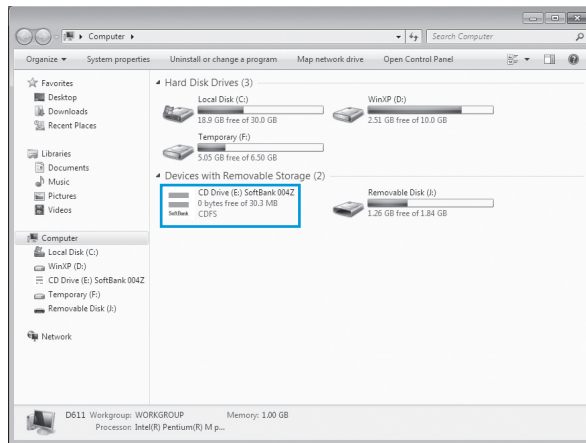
Computer ▸

Search Computer

Organize ▾ System properties Uninstall or change a program Map network drive Open Control Panel

Favorites
Desktop
Downloads
Recent Places

Libraries
Documents
Music
Pictures
Videos

Computer
Local Disk (C:)
WinXP (D:)
CD Drive (E:) SoftBank 004Z
Temporary (F:)
Removable Disk (J:)

Network

Hard Disk Drives (3)

Local Disk (C:)
18.9 GB free of 30.0 GB

WinXP (D:)
2.51 GB free of 10.0 GB

Temporary (F:)
5.05 GB free of 6.50 GB

Devices with Removable Storage (2)

CD Drive (E:) SoftBank 004Z
0 bytes free of 30.3 MB
CDFS

SoftBank

Removable Disk (J:)
1.26 GB free of 1.84 GB

D611 Workgroup: WORKGROUP Memory: 1.00 GB
Processor: Intel(R) Pentium(R) M p...